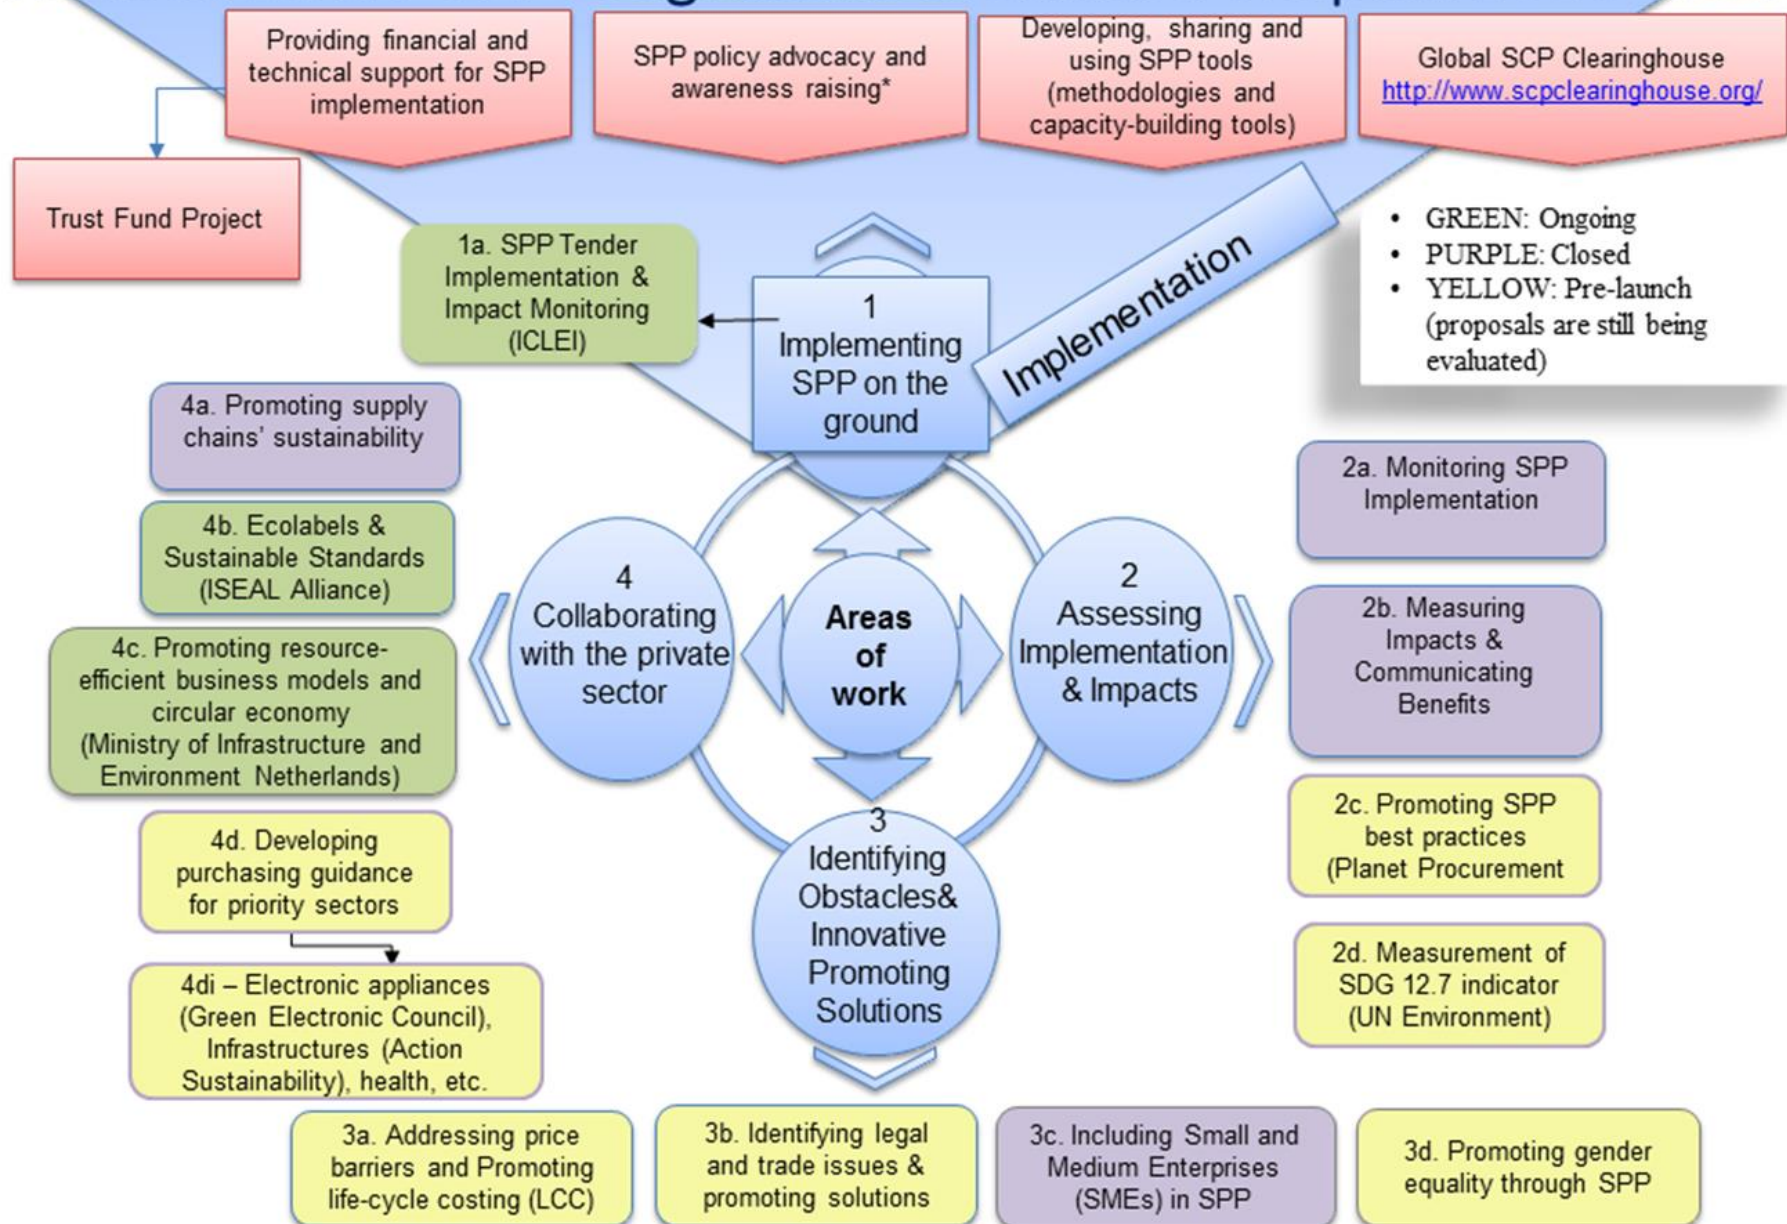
Providing financial and technical support for SPP implementation

SPP policy advocacy and awareness raising*

Developing, sharing and using SPP tools (methodologies and capacity-building tools)

Global SCP Clearinghouse
http://www.scpclearinghouse.org/

Trust Fund Project

1a. SPP Tender Implementation & Impact Monitoring (ICLEI)

1
Implementing SPP on the ground

Implementation

- GREEN: Ongoing
- PURPLE: Closed
- YELLOW: Pre-launch (proposals are still being evaluated)

4a. Promoting supply chains' sustainability

4b. Ecolabels & Sustainable Standards (ISEAL Alliance)

4c. Promoting resource-efficient business models and circular economy (Ministry of Infrastructure and Environment Netherlands)

4d. Developing purchasing guidance for priority sectors

4di – Electronic appliances (Green Electronic Council), Infrastructures (Action Sustainability), health, etc.

4
Collaborating with the private sector

Areas of work

2
Assessing Implementation & Impacts

3
Identifying Obstacles& Innovative Promoting Solutions

2a. Monitoring SPP Implementation

2b. Measuring Impacts & Communicating Benefits

2c. Promoting SPP best practices (Planet Procurement

2d. Measurement of SDG 12.7 indicator (UN Environment)

3a. Addressing price barriers and Promoting life-cycle costing (LCC)

3b. Identifying legal and trade issues & promoting solutions

3c. Including Small and Medium Enterprises (SMEs) in SPP

3d. Promoting gender equality through SPP